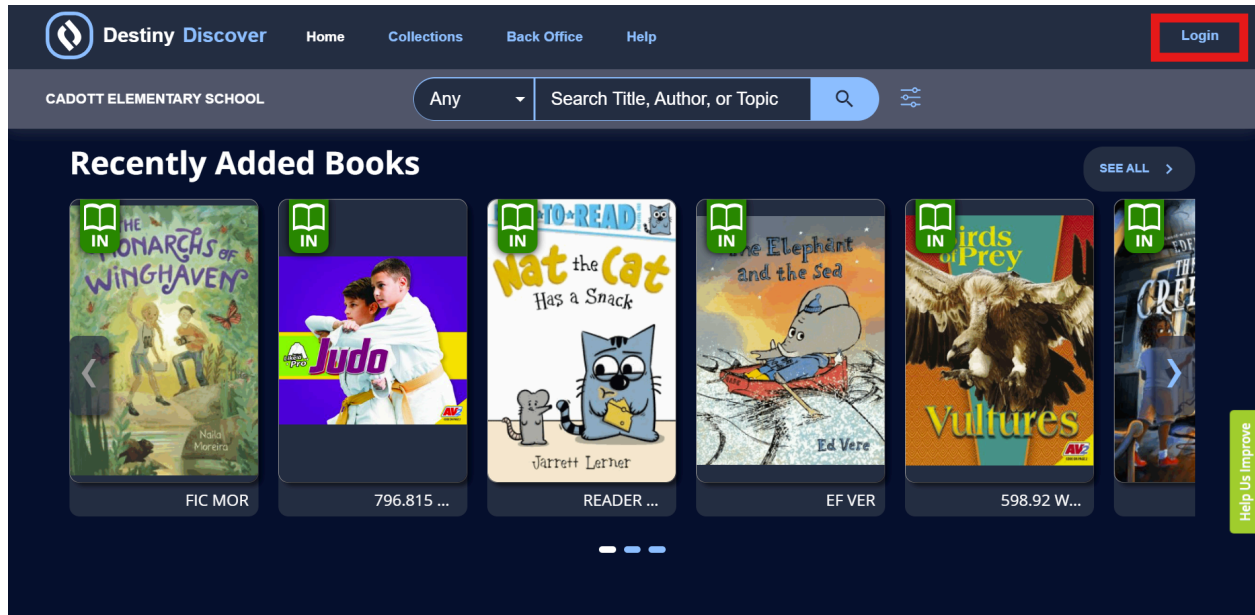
Destiny Discover
Home
Collections
Back Office
Help
Login

CADOTT ELEMENTARY SCHOOL
Any
Search Title, Author, or Topic

Recently Added Books
SEE ALL

IN
THE MONARCHS OF WINGHAVEN
Naila Moreira
FIC MOR

IN
Judo
AV2
796.815 ...

IN
TO-READ
Nat the Cat Has a Snack
Jarrett Lerner
READER ...

IN
The Elephant and the Sea
Ed Vere
EF VER

IN
Birds of Prey
Vultures
AV2
598.92 W...

IN

Help Us Improve